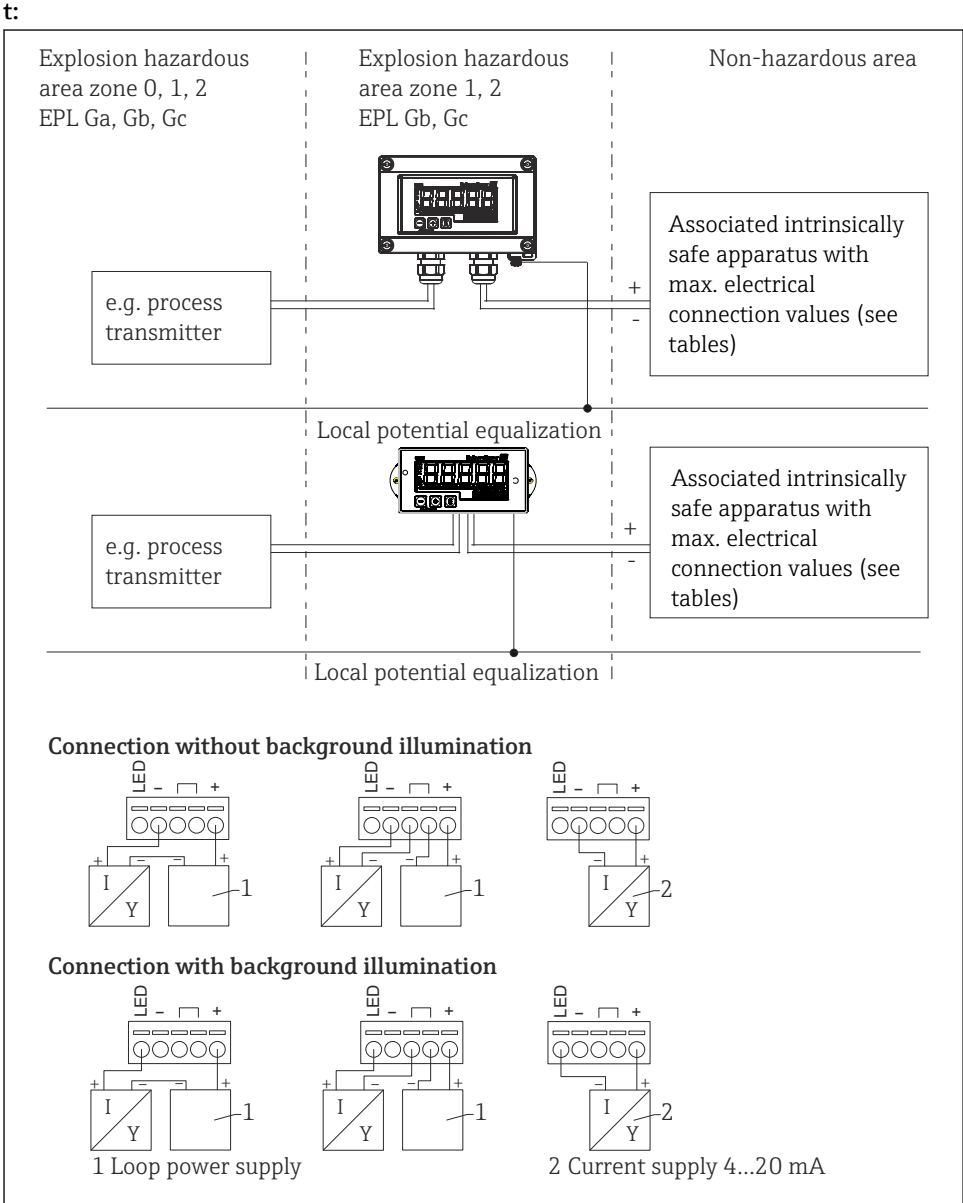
t:

Explosion hazardous area zone 0, 1, 2
EPL Ga, Gb, Gc

Explosion hazardous area zone 1, 2
EPL Gb, Gc

Non-hazardous area

e.g. process transmitter

Associated intrinsically safe apparatus with max. electrical connection values (see tables)

+
-

Local potential equalization

e.g. process transmitter

Associated intrinsically safe apparatus with max. electrical connection values (see tables)

+
-

Local potential equalization

Connection without background illumination

LED – +
+ – – +
I
Y
1

LED – +
+ – – +
I
Y
1

LED – +
– +
I
Y
2

Connection with background illumination

LED – +
+ – – +
I
Y
1

LED – +
+ – – +
I
Y
1

LED – +
– +
I
Y
2

1 Loop power supply

2 Current supply 4...20 mA